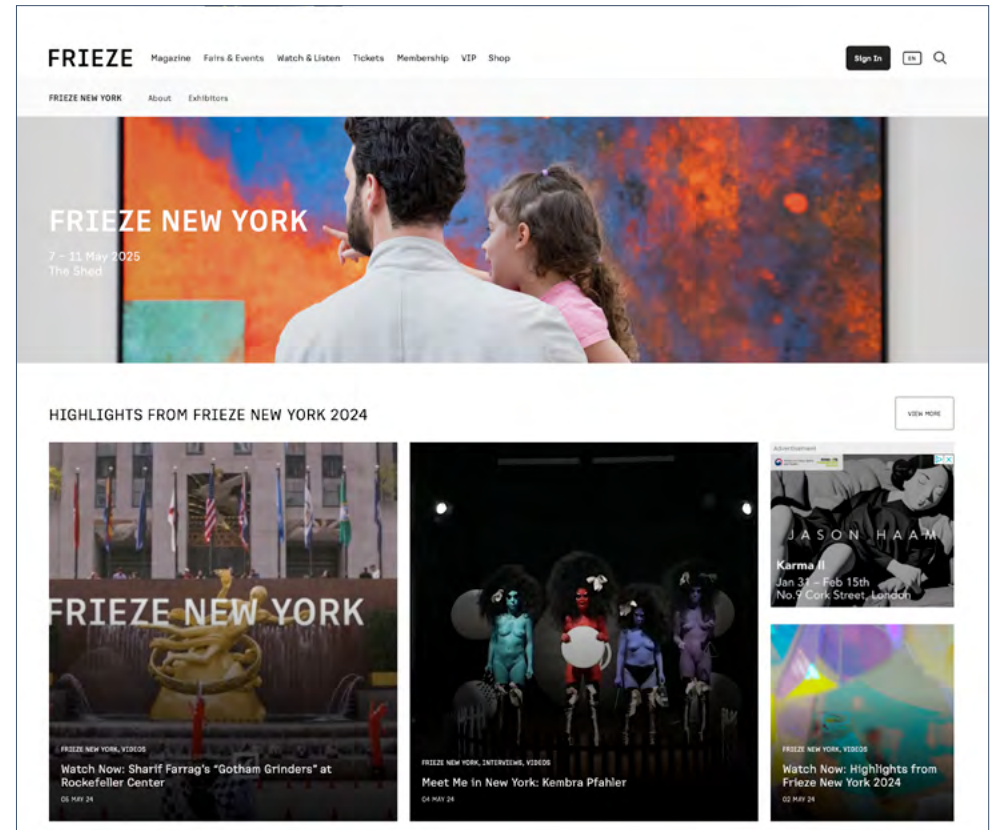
FRIEZE Magazine Fairs & Events Watch & Listen Tickets Membership VIP Shop Sign In EN

FRIEZE NEW YORK About Exhibitors

FRIEZE NEW YORK

7 – 11 May 2025
The Shed

HIGHLIGHTS FROM FRIEZE NEW YORK 2024

VIEW MORE

FRIEZE NEW YORK

FRIEZE NEW YORK, VIDEOS
Watch Now: Sharif Farrag's "Gotham Grinders" at Rockefeller Center
06 MAY 24

FRIEZE NEW YORK, INTERVIEWS, VIDEOS
Meet Me in New York: Kembra Pfahler
04 MAY 24

Advertisement
JASON HAAM
Karma II
Jan 31 – Feb 15th
No.9 Cork Street, London

FRIEZE NEW YORK, VIDEOS
Watch Now: Highlights from Frieze New York 2024
02 MAY 24